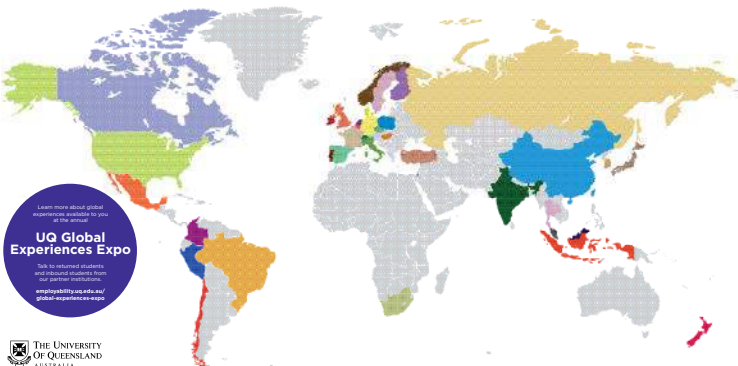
Learn more about global experiences available to you at the annual

UQ Global Experiences Expo

Talk to returned students and inbound students from our partner institutions.

employability.uq.edu.au/global-experiences-expo

THE UNIVERSITY OF QUEENSLAND
AUSTRALIA